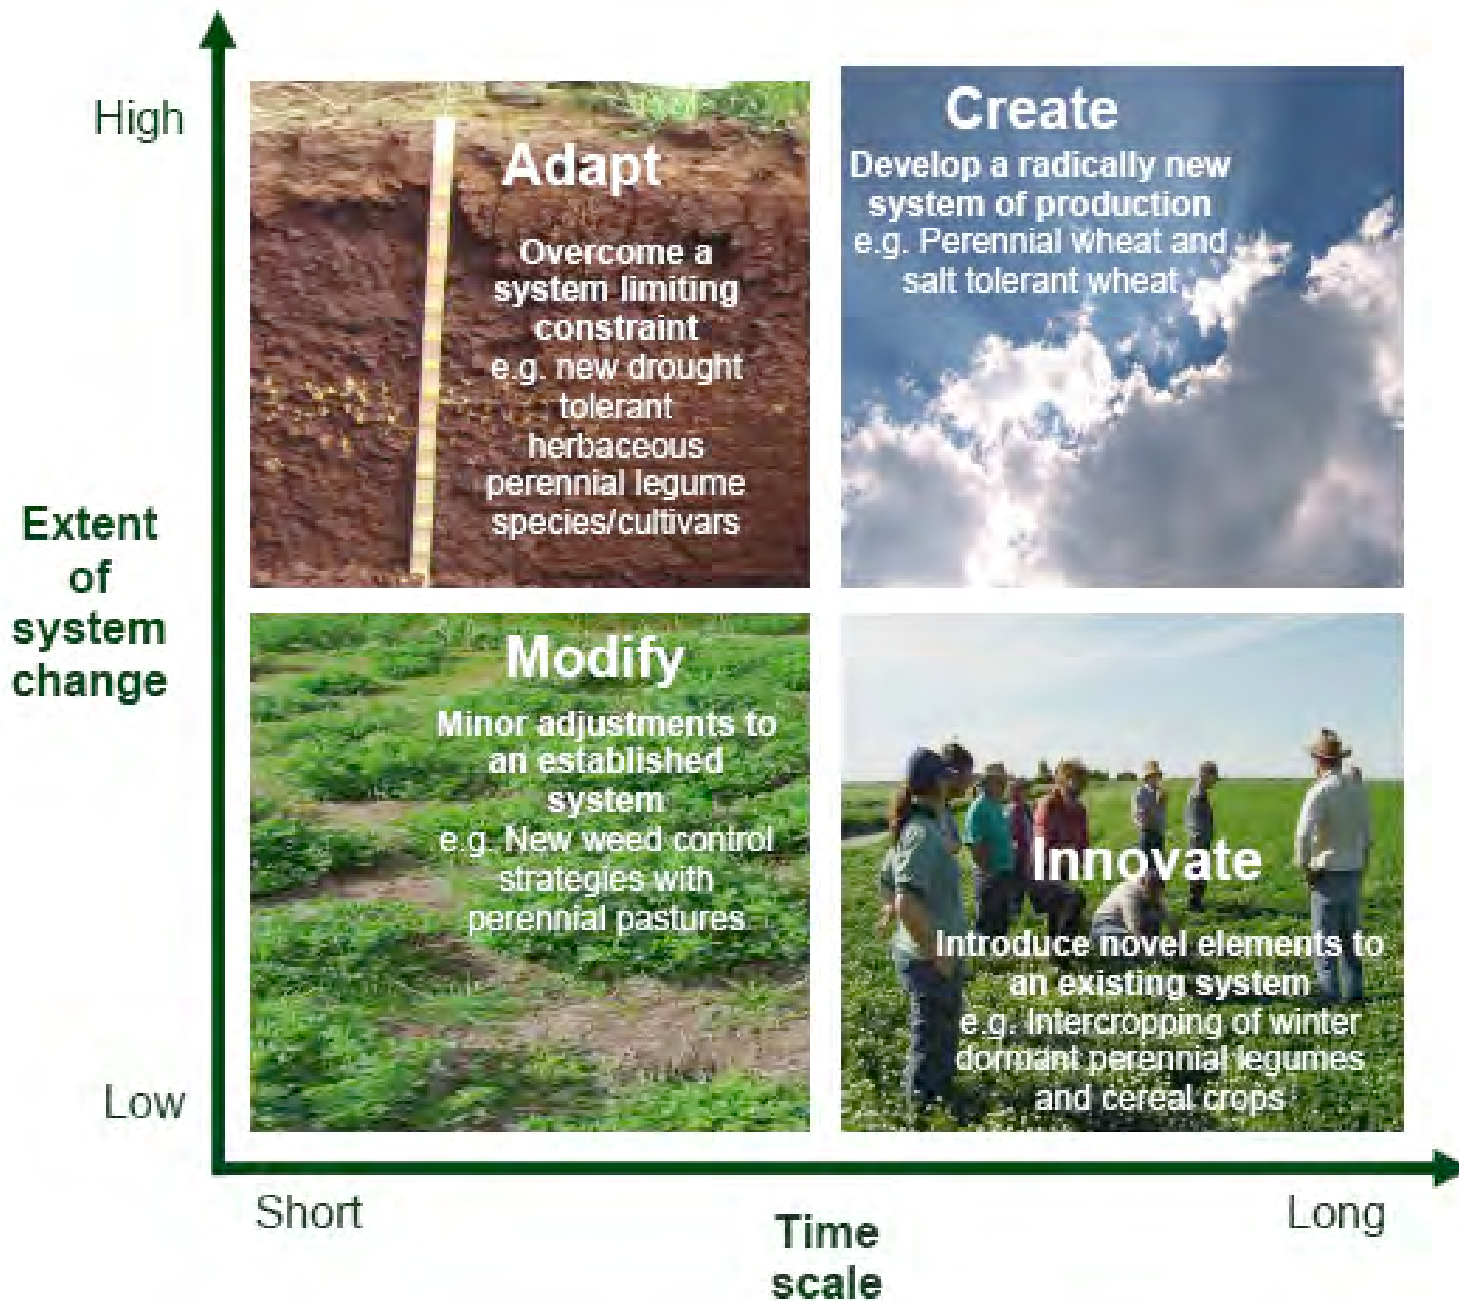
High

Extent of system change

Low

Adapt

Overcome a system limiting constraint e.g. new drought tolerant herbaceous perennial legume species/cultivars

Create

Develop a radically new system of production e.g. Perennial wheat and salt tolerant wheat

Modify

Minor adjustments to an established system e.g. New weed control strategies with perennial pastures

Innovate

Introduce novel elements to an existing system e.g. Intercropping of winter dormant perennial legumes and cereal crops

Short

Time scale

Long